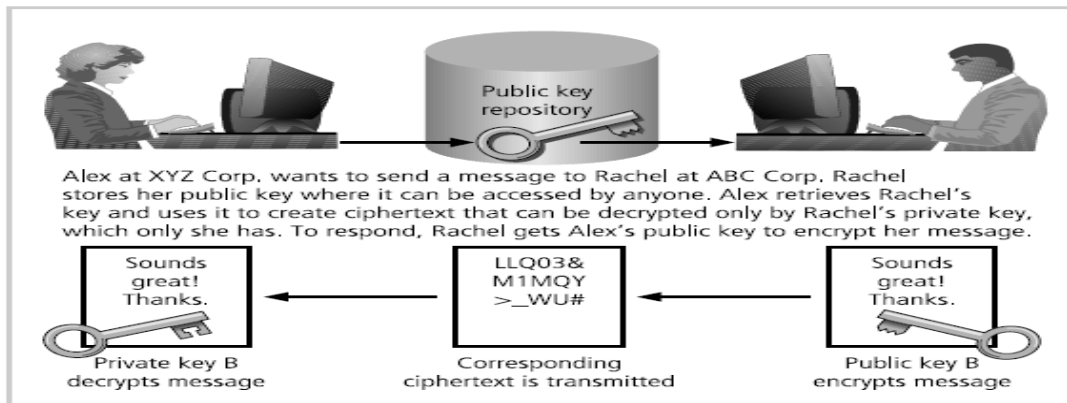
Public key repository

Alex at XYZ Corp. wants to send a message to Rachel at ABC Corp. Rachel stores her public key where it can be accessed by anyone. Alex retrieves Rachel's key and uses it to create ciphertext that can be decrypted only by Rachel's private key, which only she has. To respond, Rachel gets Alex's public key to encrypt her message.

Sounds great! Thanks.

LLQ03& M1MQY >_WU#

Sounds great! Thanks.

Private key B decrypts message

Corresponding ciphertext is transmitted

Public key B encrypts message